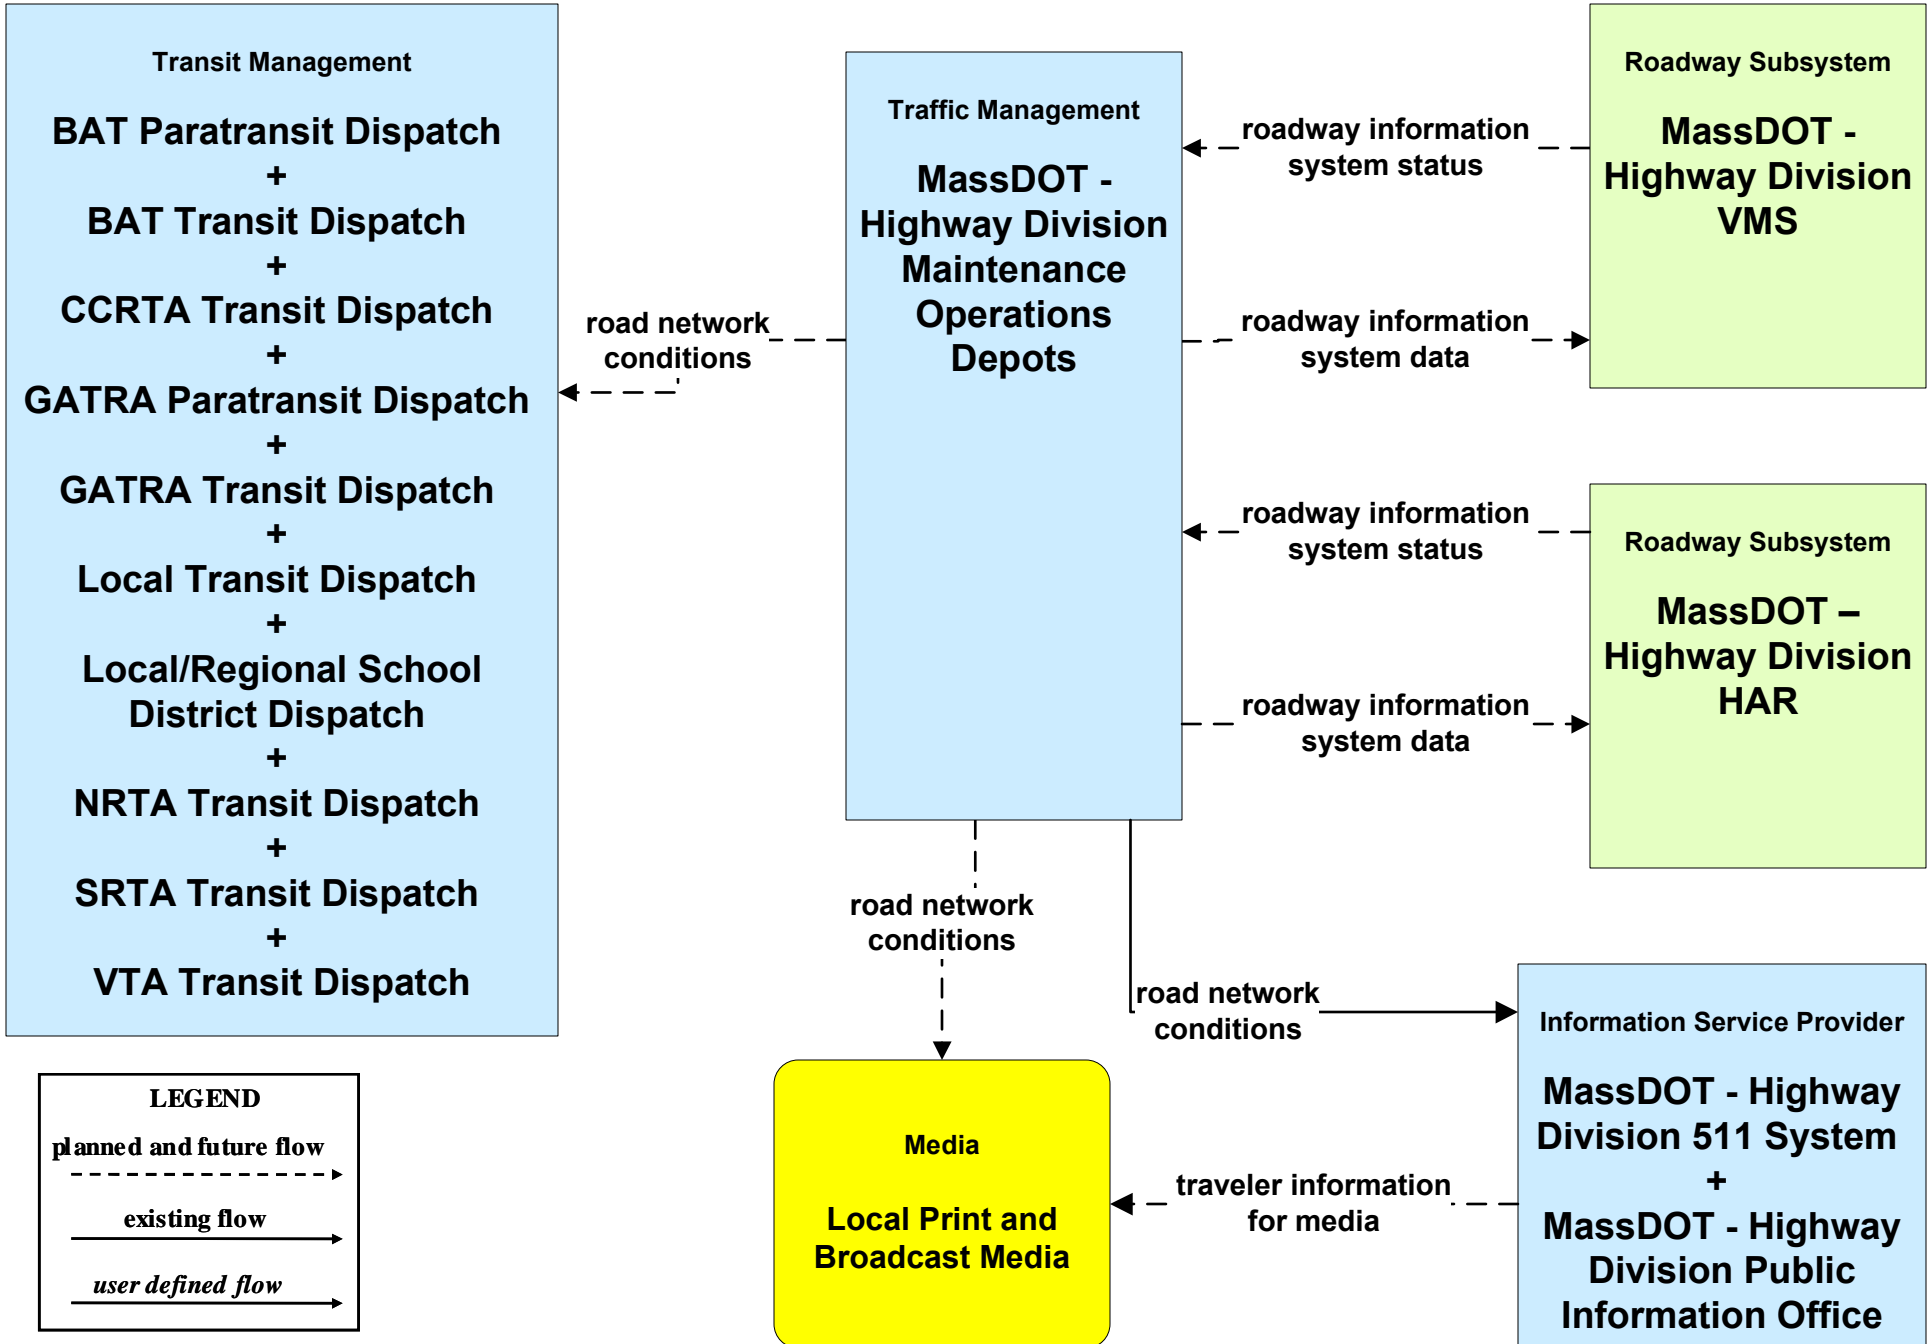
Transit Management

BAT Paratransit Dispatch
+
BAT Transit Dispatch
+
CCRTA Transit Dispatch
+
GATRA Paratransit Dispatch
+
GATRA Transit Dispatch
+
Local Transit Dispatch
+
Local/Regional School District Dispatch
+
NRTA Transit Dispatch
+
SRTA Transit Dispatch
+
VTA Transit Dispatch

road network conditions

Traffic Management

MassDOT - Highway Division Maintenance Operations Depots

roadway information system status

roadway information system data

roadway information system status

roadway information system data

Roadway Subsystem

MassDOT - Highway Division VMS

Roadway Subsystem

MassDOT – Highway Division HAR

road network conditions

road network conditions

Information Service Provider

MassDOT - Highway Division 511 System
+
MassDOT - Highway Division Public Information Office

traveler information for media

Media

Local Print and Broadcast Media

LEGEND
planned and future flow
existing flow
user defined flow